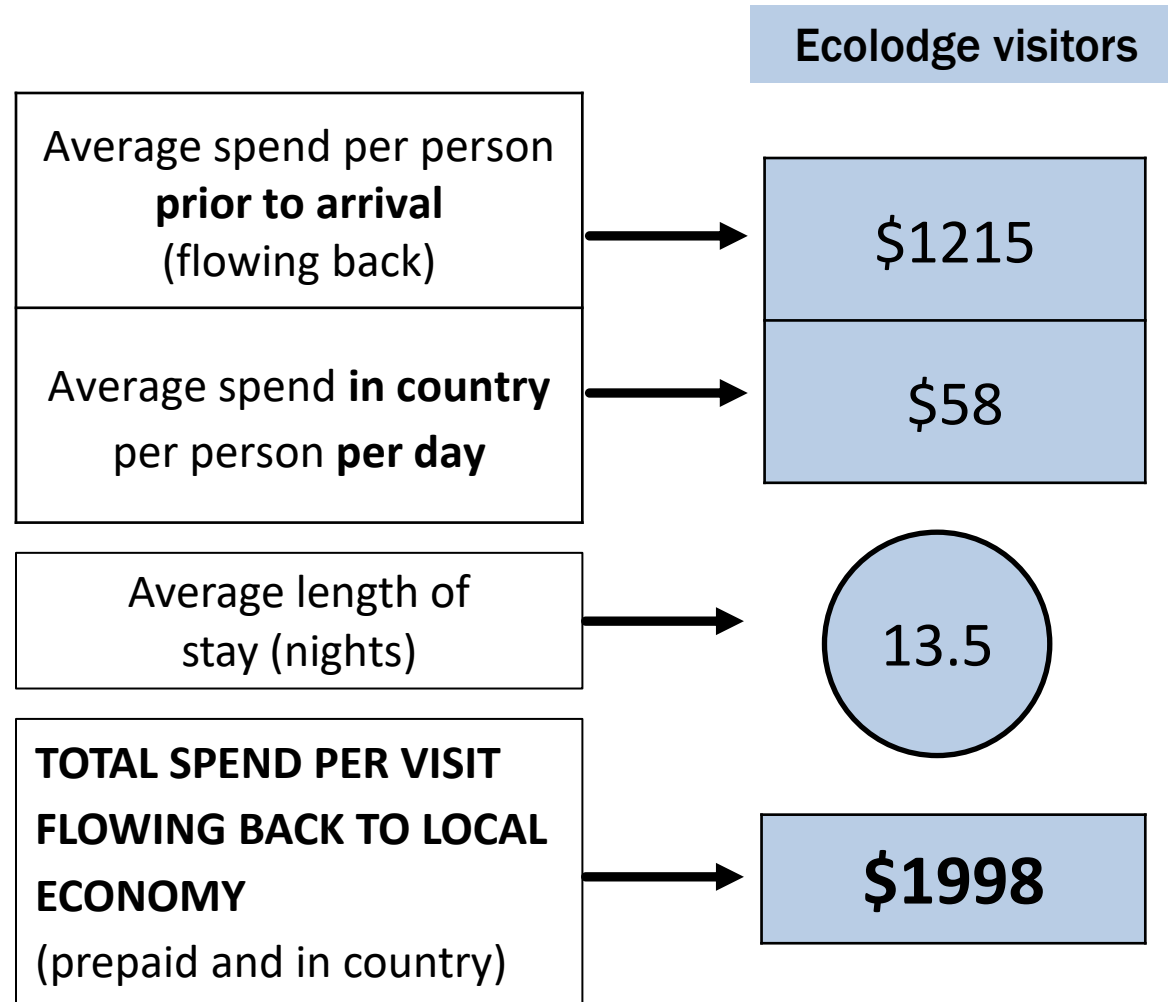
Ecolodge visitors

Average spend per person **prior to arrival** (flowing back)

$1215

Average spend **in country** per person **per day**

$58

Average length of stay (nights)

13.5

**TOTAL SPEND PER VISIT FLOWING BACK TO LOCAL ECONOMY**
(prepaid and in country)

**$1998**